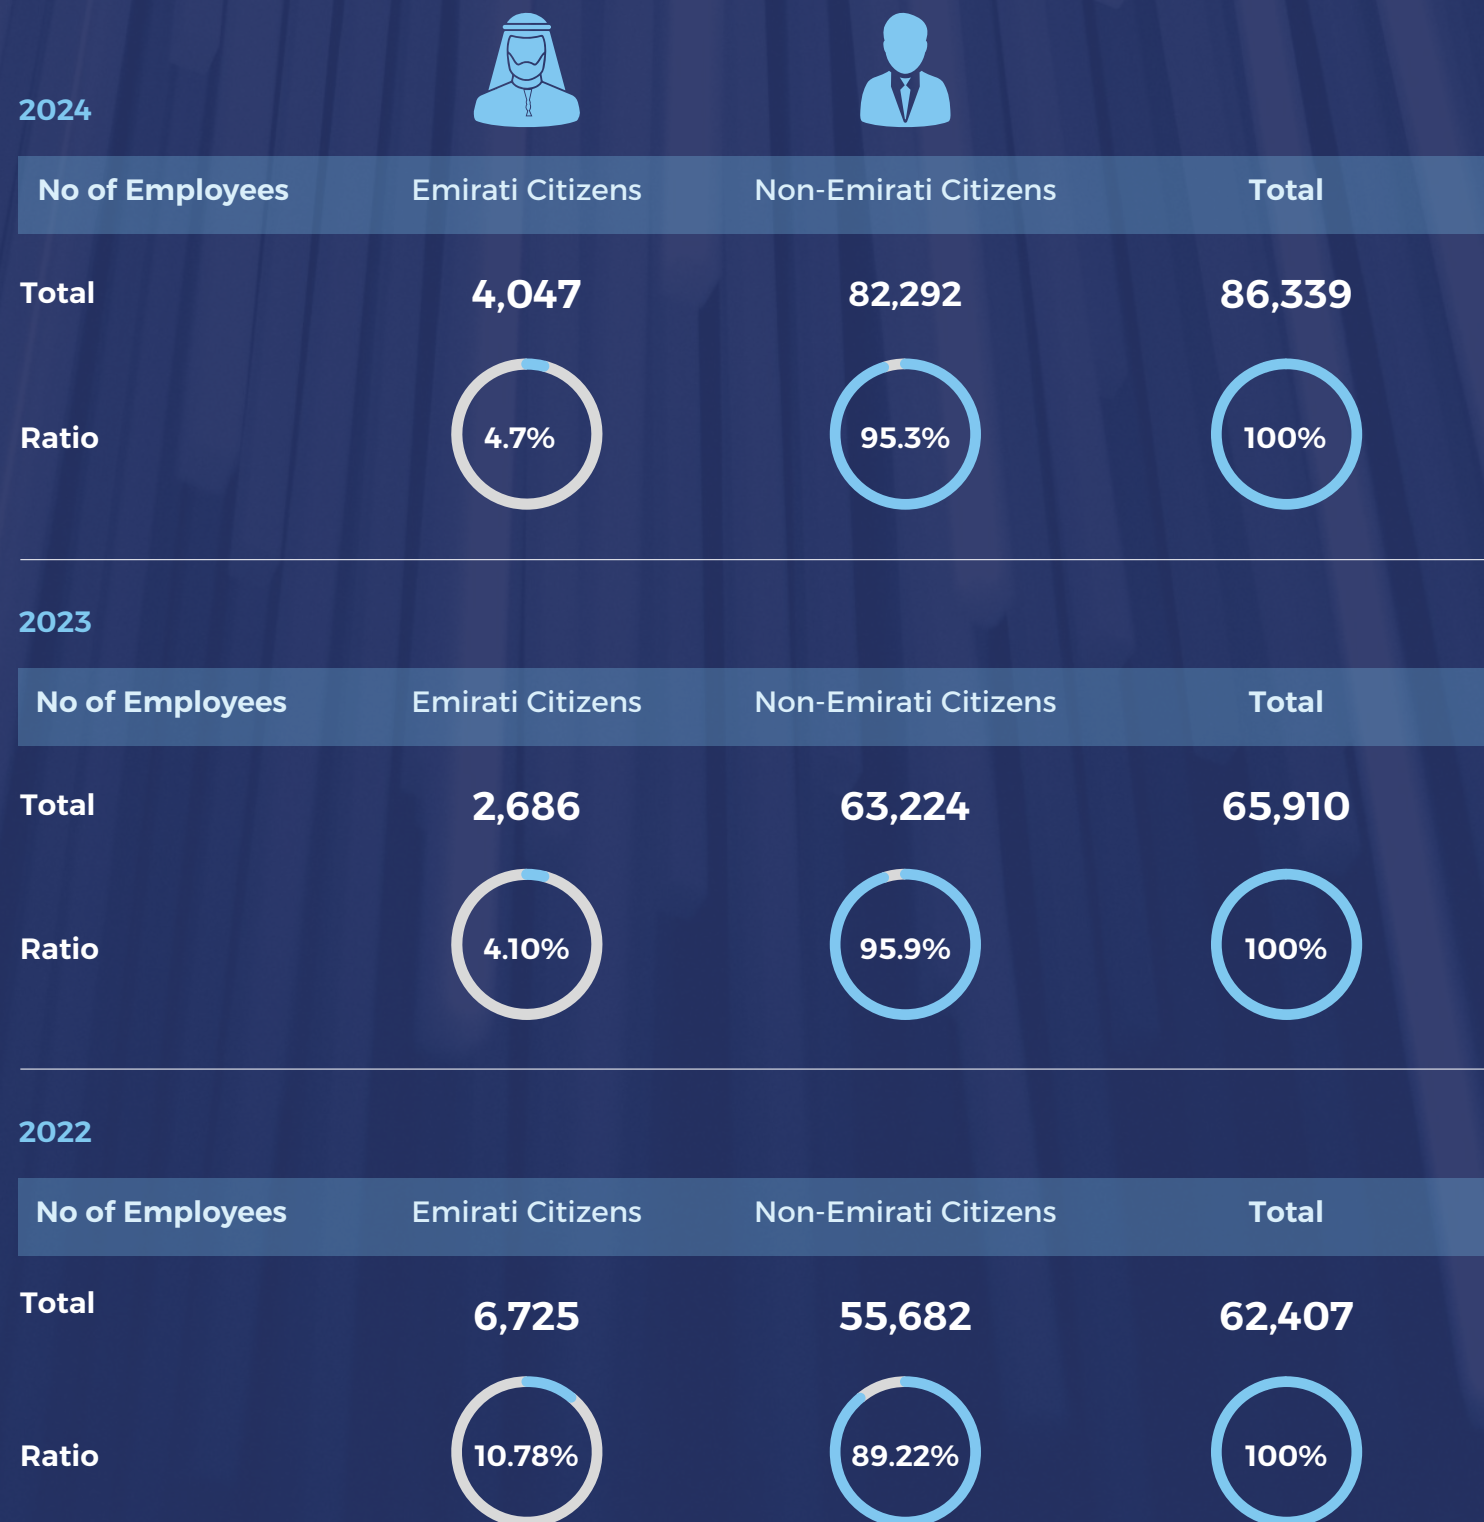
2024

| No of Employees | Emirati Citizens | Non-Emirati Citizens | Total |
|---|---|---|---|
| Total | 4,047 | 82,292 | 86,339 |
| Ratio | 4.7% | 95.3% | 100% |

2023

| No of Employees | Emirati Citizens | Non-Emirati Citizens | Total |
|---|---|---|---|
| Total | 2,686 | 63,224 | 65,910 |
| Ratio | 4.10% | 95.9% | 100% |

2022

| No of Employees | Emirati Citizens | Non-Emirati Citizens | Total |
|---|---|---|---|
| Total | 6,725 | 55,682 | 62,407 |
| Ratio | 10.78% | 89.22% | 100% |